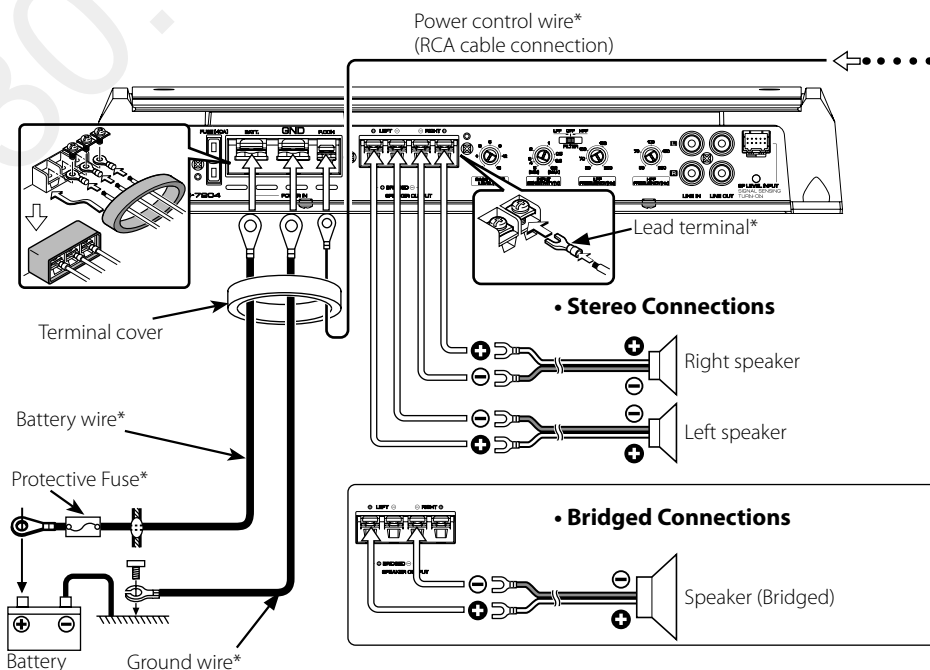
Power control wire*
(RCA cable connection)

FUSE (40A)
BATT.
GND
P.CON
POWER IN
LEFT
RIGHT
BRIDGED
SPEAKER OUTPUT
LINE IN
LINE OUT
SP LEVEL INPUT
SIGNAL SENSING TURN ON
-7204

Lead terminal*

• Stereo Connections

Terminal cover

Right speaker

Battery wire*

Left speaker

Protective Fuse*

• Bridged Connections

LEFT
RIGHT
BRIDGED
SPEAKER OUTPUT

Speaker (Bridged)

Battery

Ground wire*